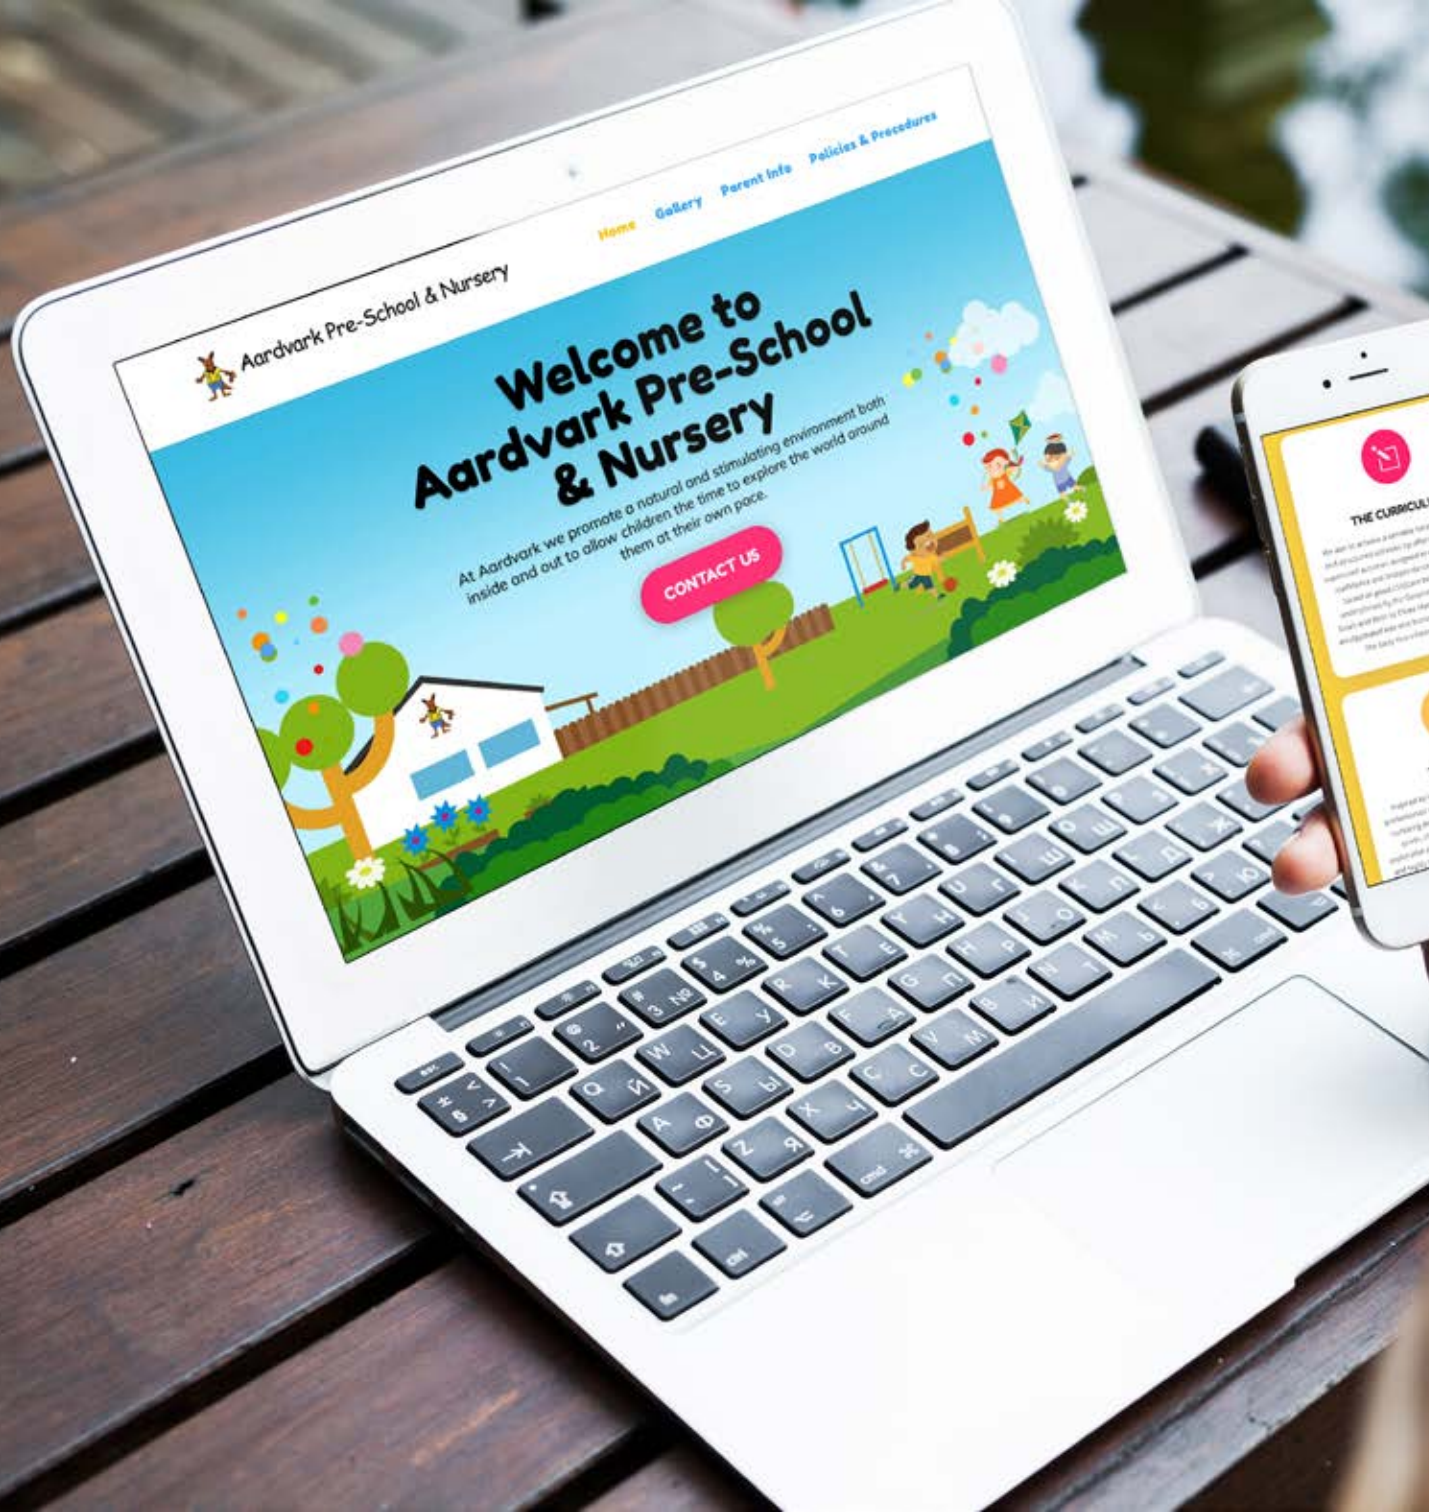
Aardvark Pre-School & Nursery

Home Gallery Parent Info Policies & Procedures

Welcome to Aardvark Pre-School & Nursery

At Aardvark we promote a natural and stimulating environment both inside and out to allow children the time to explore the world around them at their own pace.

CONTACT US

THE CURRICUL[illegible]

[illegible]